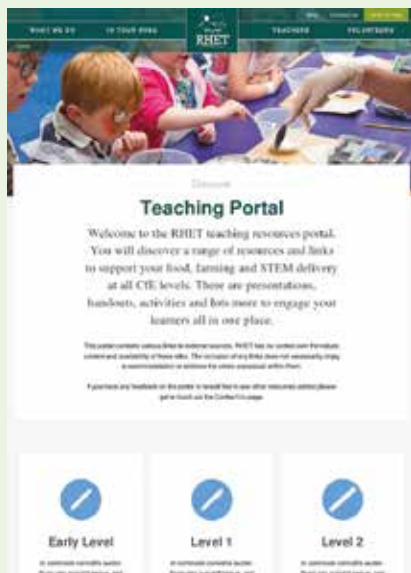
WHAT WE DO IN YOUR AREA RHET TEACHERS VOLUNTEERS

Discover

Teaching Portal

Welcome to the RHET teaching resources portal. You will discover a range of resources and links to support your food, farming and STEM delivery at all CfE levels. There are presentations, handouts, activities and lots more to engage your learners all in one place.

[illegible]

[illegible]

Early Level

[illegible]

Level 1

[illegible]

Level 2

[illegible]